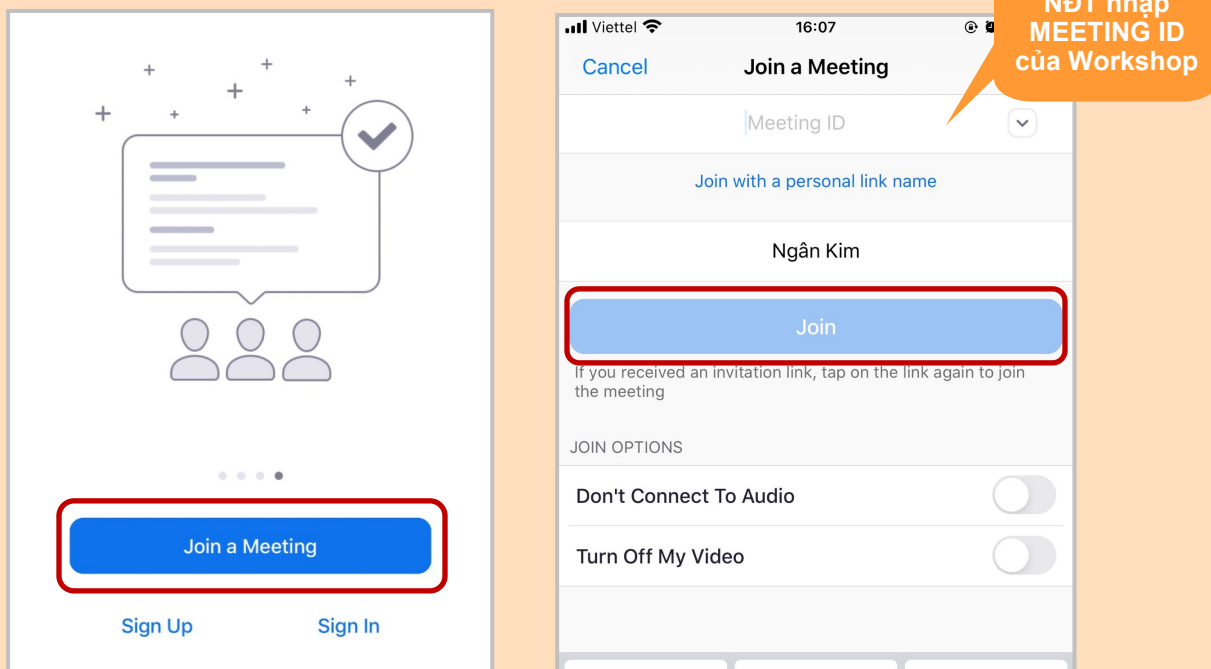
Join a Meeting

Sign Up

Sign In

Viettel

16:07

NĐT nhập MEETING ID của Workshop

Cancel

Join a Meeting

Meeting ID

Join with a personal link name

Ngân Kim

Join

If you received an invitation link, tap on the link again to join the meeting

JOIN OPTIONS

Don't Connect To Audio

Turn Off My Video